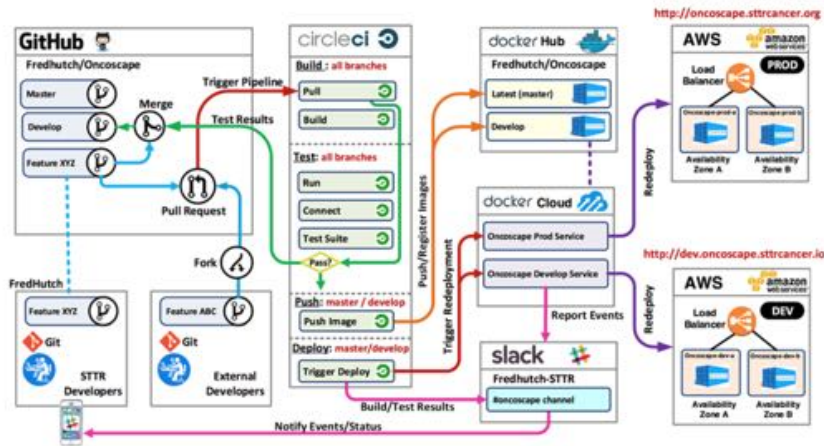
GitHub

Fredhutch/Oncoscape

Master

Develop

Feature XYZ

Merge

Pull Request

Fork

Trigger Pipeline

Test Results

circleci

Build: all branches

Pull

Build

Test: all branches

Run

Connect

Test Suite

Pass?

Push: master / develop

Push Image

Deploy: master/develop

Trigger Deploy

docker Hub

Fredhutch/Onoscape

Latest (master)

Develop

Push/Register Images

Trigger Redeployment

docker Cloud

Oncoscape Prod Service

Oncoscape Develop Service

Report Events

slack

Fredhutch-STTR

#oncoscape channel

Build/Test Results

Notify Events/Status

FredHutch

Feature XYZ

Git

STTR Developers

Feature ABC

Git

External Developers

http://oncoscape.sttrcancer.org

AWS

amazon web services

Load Balancer

PROD

Oncoscape-prod-a

Oncoscape-prod-b

Availability Zone A

Availability Zone B

Redeploy

http://dev.oncoscape.sttrcancer.io

AWS

amazon web services

Load Balancer

DEV

Oncoscape-dev-a

Oncoscape-dev-b

Availability Zone A

Availability Zone B

Redeploy